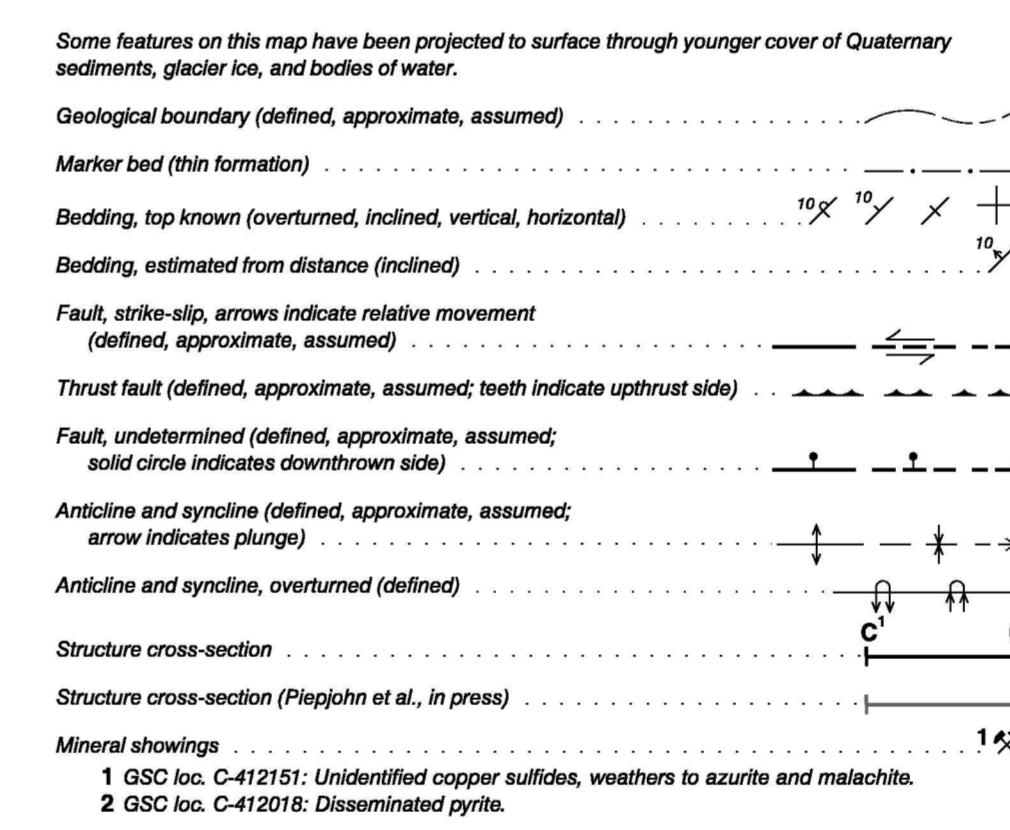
Some features on this map have been projected to surface through younger cover of Quaternary sediments, glacier ice, and bodies of water.

Geological boundary (defined, approximate, assumed) . . . . . . . . . . . . . . . . . . . . . . . . . . . . . . . . . . . . .

Marker bed (thin formation) . . . . . . . . . . . . . . . . . . . . . . . . . . . . . . . . . . . . . . . . . . . . . . . . . . . . . . . .

Bedding, top known (overturned, inclined, vertical, horizontal) . . . . . . . . . . . . . . 10 10

Bedding, estimated from distance (inclined) . . . . . . . . . . . . . . . . . . . . . . . . . . . . . . . . . . . . . 10

Fault, strike-slip, arrows indicate relative movement (defined, approximate, assumed) . . . . . . . . . . . . . . . . . . . . . . . . . . . . . . . . . . . . .

Thrust fault (defined, approximate, assumed; teeth indicate upthrust side) . .

Fault, undetermined (defined, approximate, assumed; solid circle indicates downthrown side) . . . . . . . . . . . . . . . . . . . . . . . . . . . . . . . . . . . .

Anticline and syncline (defined, approximate, assumed; arrow indicates plunge) . . . . . . . . . . . . . . . . . . . . . . . . . . . . . . . . . . . . . . . . . . . .

Anticline and syncline, overturned (defined) . . . . . . . . . . . . . . . . . . . . . . . . . . . . . . . .

C$^1$

Structure cross-section . . . . . . . . . . . . . . . . . . . . . . . . . . . . . . . . . . . . . . . . . . . . . . . . . . . . . . . . . . . . . .

Structure cross-section (Piepjohn et al., in press) . . . . . . . . . . . . . . . . . . . . . . . . . . . . . . . . .

Mineral showings . . . . . . . . . . . . . . . . . . . . . . . . . . . . . . . . . . . . . . . . . . . . . . . . . . . . . . . . . . . . . . . . . . . 1

1 GSC loc. C-412151: Unidentified copper sulfides, weathers to azurite and malachite.
2 GSC loc. C-412018: Disseminated pyrite.